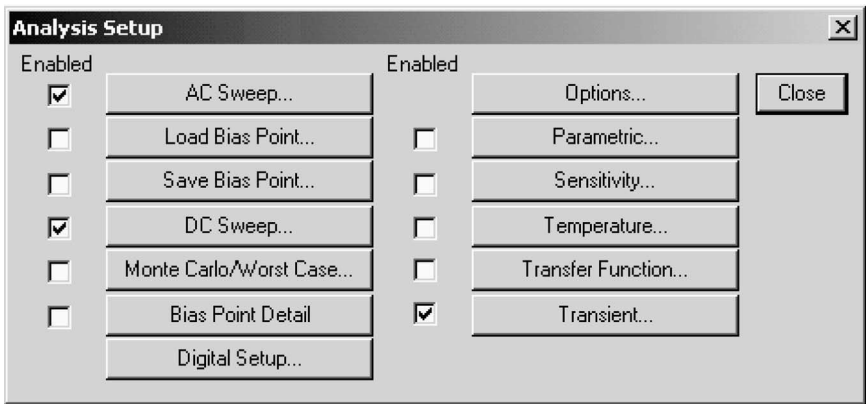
Analysis Setup

Enabled

AC Sweep...

Load Bias Point...

Save Bias Point...

DC Sweep...

Monte Carlo/Worst Case...

Bias Point Detail

Digital Setup...

Enabled

Options...

Parametric...

Sensitivity...

Temperature...

Transfer Function...

Transient...

Close